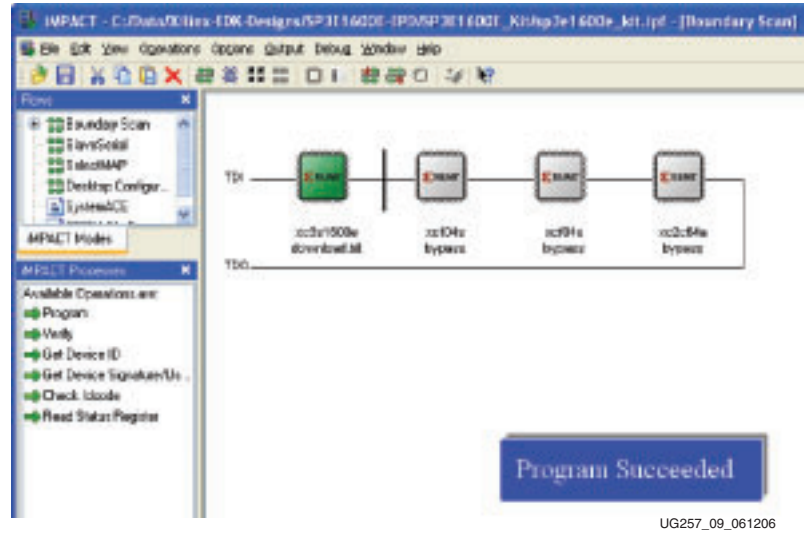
iMPACT - C:/Data/Xilinx-EDK-Designs/SP3E1600E-IPD/SP3E1600E_Kit/sp3e1600e_kit.ipf - [Boundary Scan]

File Edit View Operations Options Output Debug Window Help

Flows

Boundary Scan

SlaveSerial

SelectMAP

Desktop Configur...

SystemACE

iMPACT Modes

iMPACT Processes

Available Operations are:

Program

Verify

Get Device ID

Get Device Signature/Us...

Check Idcode

Read Status Register

TDI

TDO

XILINX

xc3s1600e
download.bit

xcf04s
bypass

xcf04s
bypass

xc2c64a
bypass

Program Succeeded

UG257_09_061206